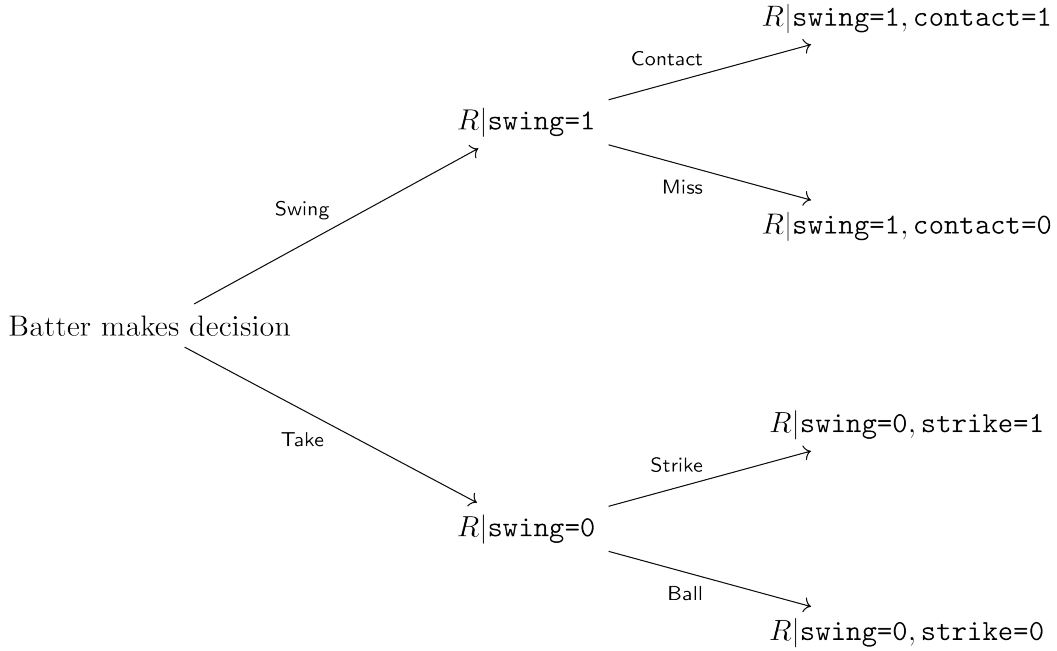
$R|\texttt{swing=1}, \texttt{contact=1}$

Contact

$R|\texttt{swing=1}$

Miss

Swing

$R|\texttt{swing=1}, \texttt{contact=0}$

Batter makes decision

Take

$R|\texttt{swing=0}, \texttt{strike=1}$

Strike

$R|\texttt{swing=0}$

Ball

$R|\texttt{swing=0}, \texttt{strike=0}$